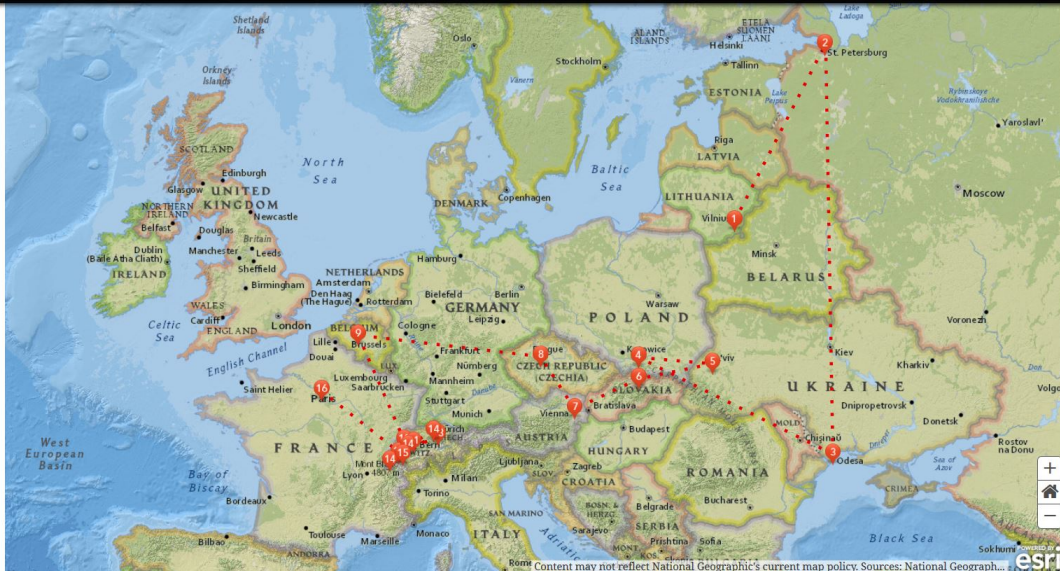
Shetland Islands
Orkney Islands
SCOTLAND
Edinburgh
Glasgow
UNITED KINGDOM
NORTHERN IRELAND
Belfast
Newcastle
Douglas
Dublin (Baile Átha Cliath)
Manchester
Leeds
Sheffield
IRELAND
Britain
Birmingham
WALES
Cardiff
ENGLAND
London
Celtic Sea
English Channel
North Sea
Oslo
Stockholm
Vänern
ÅLAND ISLANDS
Helsinki
EESTI SUOMEN LAANI
Lake Ladoga
St. Petersburg
Tallinn
ESTONIA
Lake Peipus
Rybinskoye Vodokhranilishche
Yaroslavl'
Riga
LATVIA
Baltic Sea
DENMARK
Copenhagen
LITHUANIA
Vilnius
Moscow
Minsk
BELARUS
Hamburg
NETHERLANDS
Amsterdam
Den Haag (The Hague)
Rotterdam
Bielefeld
Berlin
GERMANY
Leipzig
Warsaw
POLAND
BELGIUM
Brussels
Cologne
Lille
Douai
Frankfurt
Prague
CZECH REPUBLIC (CZECHIA)
Katowice
Lviv
Kiev
Kharkiv
Voronezh
UKRAINE
Luxembourg
Saarbrücken
Nürnberg
Mannheim
Stuttgart
Munich
Vienna
Bratislava
SLOVAKIA
Saint Helier
Paris
Dnipropetrovsk
Donetsk
Volgo
Zurich
LIECH.
AUSTRIA
Budapest
Chișinău
MOLD.
Odesa
Rostov na Donu
Sea of Azov
West European Basin
FRANCE
Bay of Biscay
Lyon
Mont Blanc 4808 m
Geneva
SWITZ.
Ljubljana
SLOV.
Zagreb
CROATIA
HUNGARY
ROMANIA
Bucharest
Bordeaux
Torino
Milan
SAN MARINO
BOSN. & HERZG.
Belgrade
SERBIA
Sarajevo
MONT.
Prishtina
Sofia
Toulouse
Monaco
Marseille
ITALY
Adriatic
Bilbao
ANDORRA
Black Sea
CRIMEA
Sokhumi
1 2 3 4 5 6 7 8 9 14 14 14 15 16
Content may not reflect National Geographic's current map policy. Sources: National Geograph...
POWERED BY esri
+
−